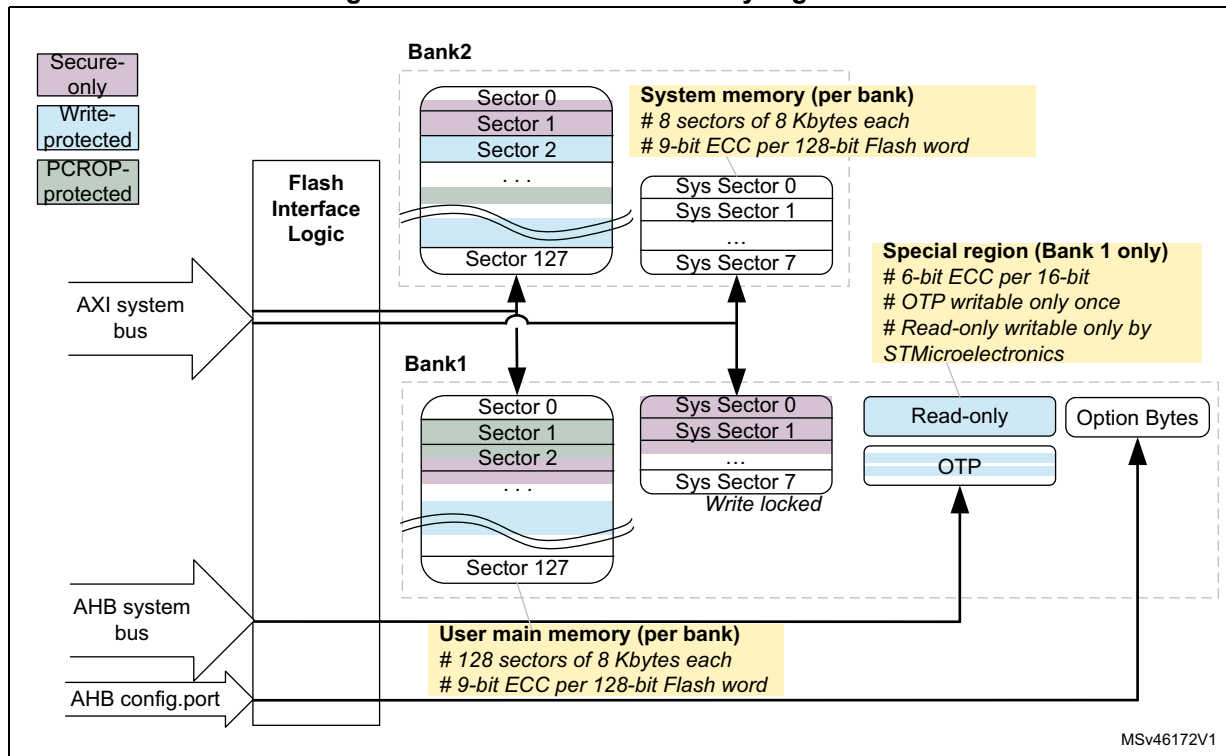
Secure-only

Write-protected

PCROP-protected

Flash Interface Logic

Bank2

Sector 0
Sector 1
Sector 2
. . .
Sector 127

System memory (per bank)
# 8 sectors of 8 Kbytes each
# 9-bit ECC per 128-bit Flash word

Sys Sector 0
Sys Sector 1
…
Sys Sector 7

Special region (Bank 1 only)
# 6-bit ECC per 16-bit
# OTP writable only once
# Read-only writable only by STMicroelectronics

AXI system bus

Bank1

Sector 0
Sector 1
Sector 2
. . .
Sector 127

Sys Sector 0
Sys Sector 1
…
Sys Sector 7
Write locked

Read-only

OTP

Option Bytes

AHB system bus

User main memory (per bank)
# 128 sectors of 8 Kbytes each
# 9-bit ECC per 128-bit Flash word

AHB config.port

MSv46172V1